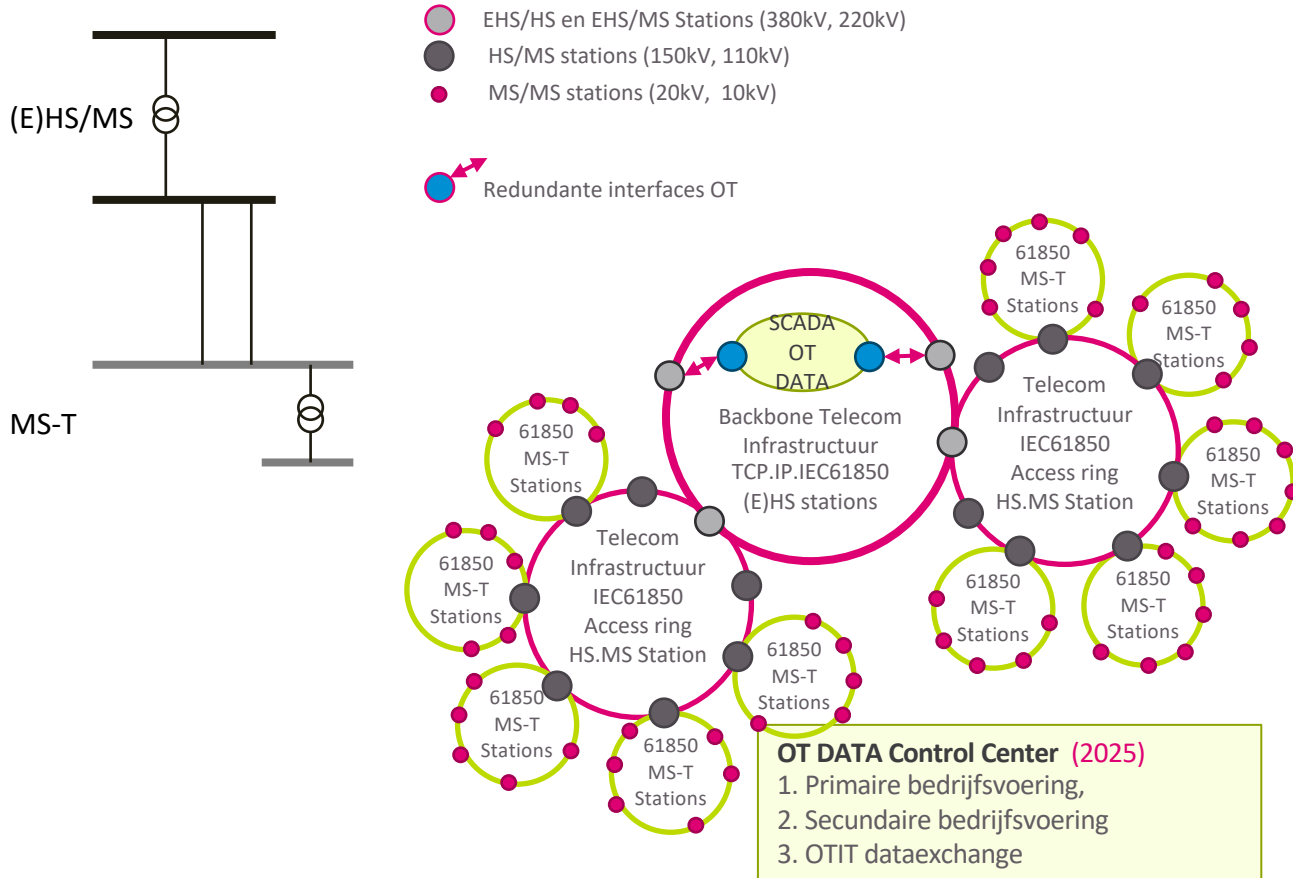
EHS/HS en EHS/MS Stations (380kV, 220kV)
HS/MS stations (150kV, 110kV)
MS/MS stations (20kV, 10kV)

Redundante interfaces OT

(E)HS/MS

MS-T

SCADA
OT
DATA

Backbone Telecom Infrastructuur TCP.IP.IEC61850 (E)HS stations

Telecom Infrastructuur IEC61850 Access ring HS.MS Station

Telecom Infrastructuur IEC61850 Access ring HS.MS Station

61850 MS-T Stations

61850 MS-T Stations

61850 MS-T Stations

61850 MS-T Stations

61850 MS-T Stations

61850 MS-T Stations

61850 MS-T Stations

61850 MS-T Stations

61850 MS-T Stations

61850 MS-T Stations

61850 MS-T Stations

OT DATA Control Center (2025)
1. Primaire bedrijfsvoering,
2. Secundaire bedrijfsvoering
3. OTIT dataexchange